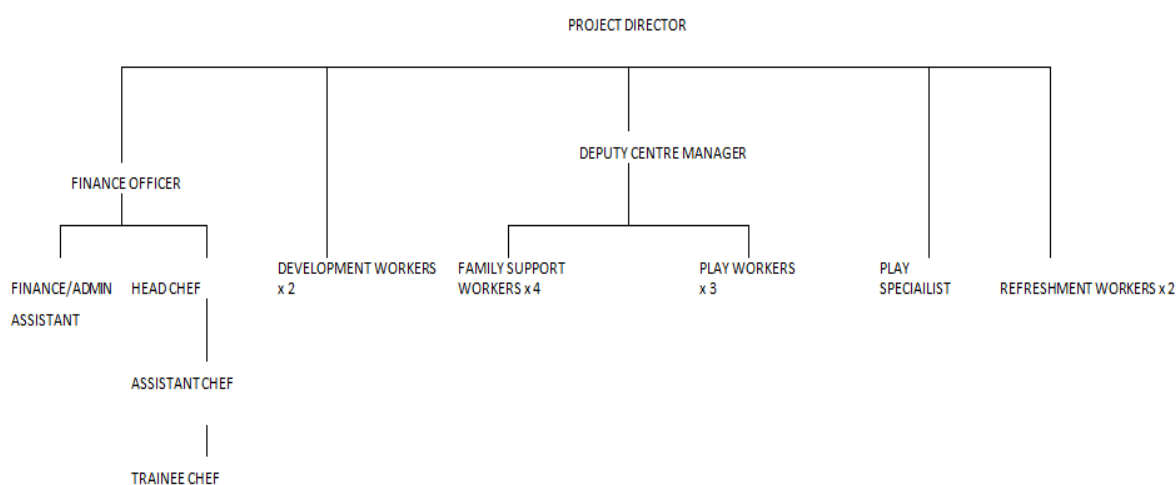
PROJECT DIRECTOR

FINANCE OFFICER

DEPUTY CENTRE MANAGER

FINANCE/ADMIN ASSISTANT

HEAD CHEF

ASSISTANT CHEF

TRAINEE CHEF

DEVELOPMENT WORKERS x 2

FAMILY SUPPORT WORKERS x 4

PLAY WORKERS x 3

PLAY SPECIALIST

REFRESHMENT WORKERS x 2